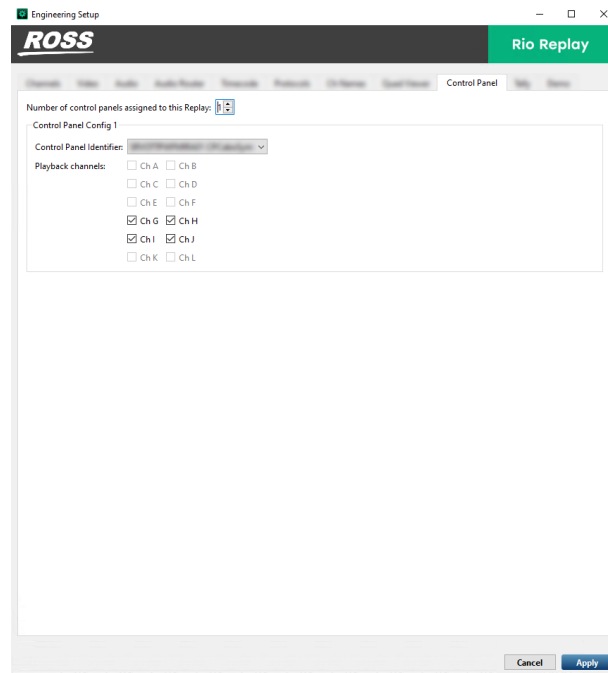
Engineering Setup

ROSS

Rio Replay

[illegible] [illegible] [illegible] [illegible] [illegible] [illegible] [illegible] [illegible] Control Panel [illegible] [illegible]

Number of control panels assigned to this Replay: 1

Control Panel Config 1

Control Panel Identifier: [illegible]

Playback channels:
Ch A Ch B
Ch C Ch D
Ch E Ch F
Ch G Ch H
Ch I Ch J
Ch K Ch L

Cancel Apply